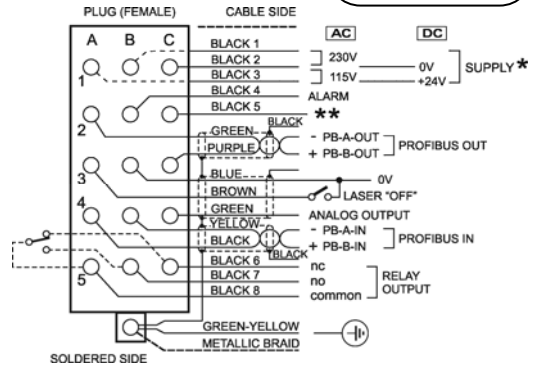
PLUG (FEMALE)
CABLE SIDE

A B C
1
2
3
4
5

BLACK 1
BLACK 2
BLACK 3
BLACK 4
BLACK 5
GREEN
PURPLE
BLACK
BLUE
BROWN
GREEN
YELLOW
BLACK
BLACK
BLACK 6
BLACK 7
BLACK 8
GREEN-YELLOW
METALLIC BRAID

AC
DC
230V
0V
115V
+24V
SUPPLY *
ALARM
**
- PB-A-OUT
+ PB-B-OUT
PROFIBUS OUT
0V
LASER "OFF"
ANALOG OUTPUT
- PB-A-IN
+ PB-B-IN
PROFIBUS IN
nc
no
common
RELAY OUTPUT

SOLDERED SIDE